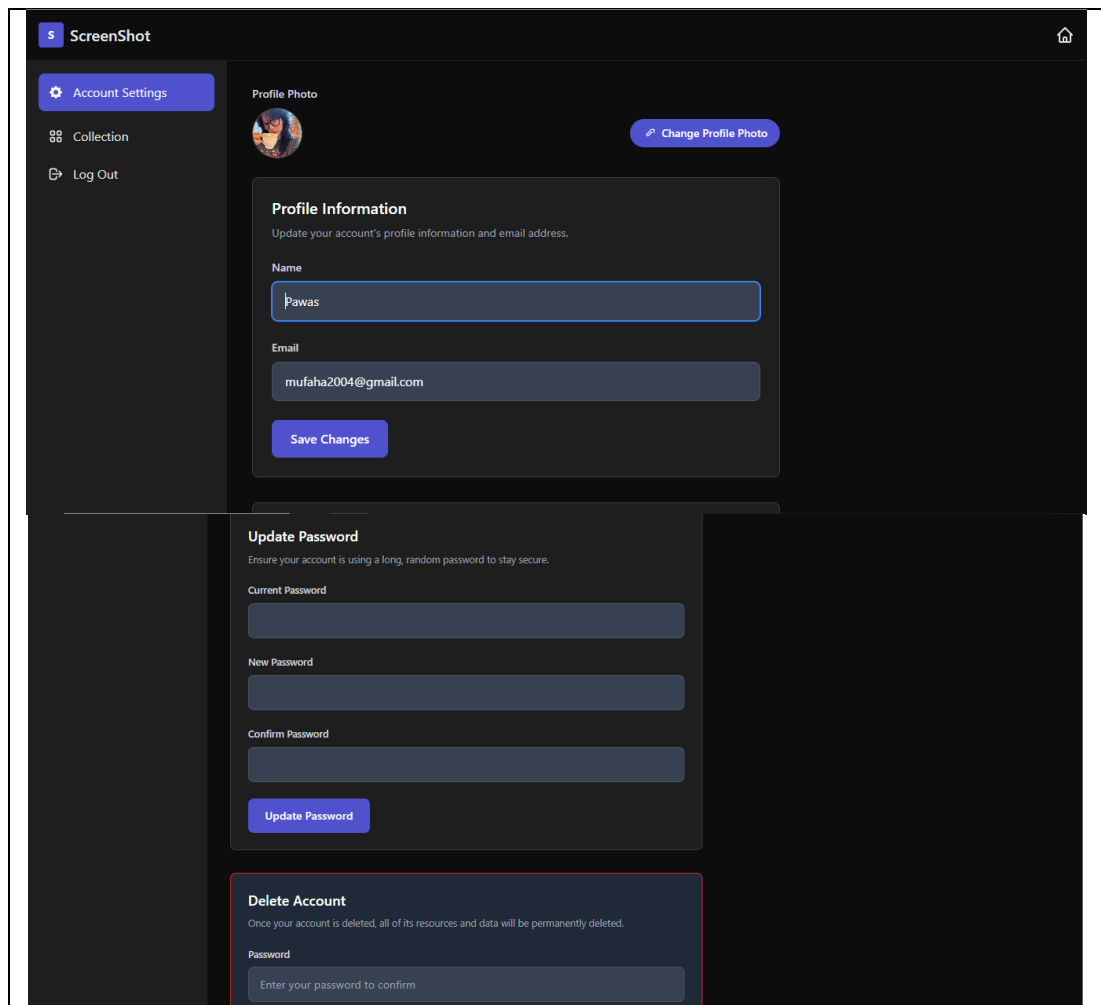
S ScreenShot

Account Settings

Collection

Log Out

Profile Photo

Change Profile Photo

Profile Information

Update your account's profile information and email address.

Name

Pawas

Email

mufaha2004@gmail.com

Save Changes

Update Password

Ensure your account is using a long, random password to stay secure.

Current Password

New Password

Confirm Password

Update Password

Delete Account

Once your account is deleted, all of its resources and data will be permanently deleted.

Password

Enter your password to confirm